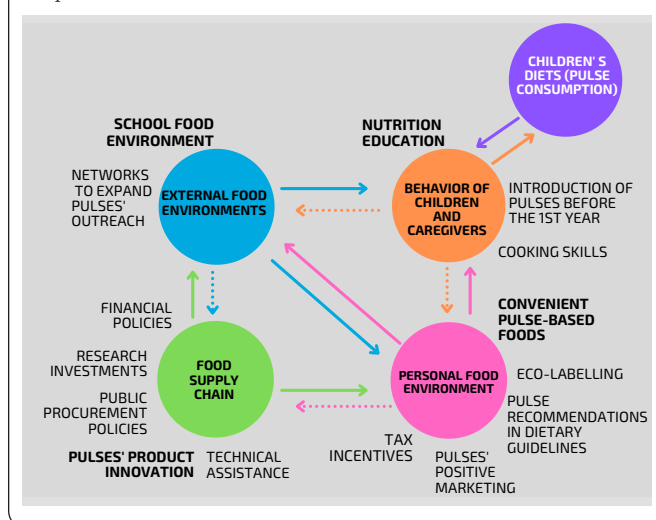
CHILDREN' S DIETS (PULSE CONSUMPTION)

SCHOOL FOOD ENVIRONMENT

NUTRITION EDUCATION

NETWORKS TO EXPAND PULSES' OUTREACH

EXTERNAL FOOD ENVIRONMENTS

BEHAVIOR OF CHILDREN AND CAREGIVERS

INTRODUCTION OF PULSES BEFORE THE 1ST YEAR

COOKING SKILLS

FINANCIAL POLICIES

CONVENIENT PULSE-BASED FOODS

RESEARCH INVESTMENTS

FOOD SUPPLY CHAIN

PERSONAL FOOD ENVIRONMENT

ECO-LABELLING

PUBLIC PROCUREMENT POLICIES

PULSE RECOMMENDATIONS IN DIETARY GUIDELINES

TAX INCENTIVES

PULSES' PRODUCT INNOVATION

TECHNICAL ASSISTANCE

PULSES' POSITIVE MARKETING